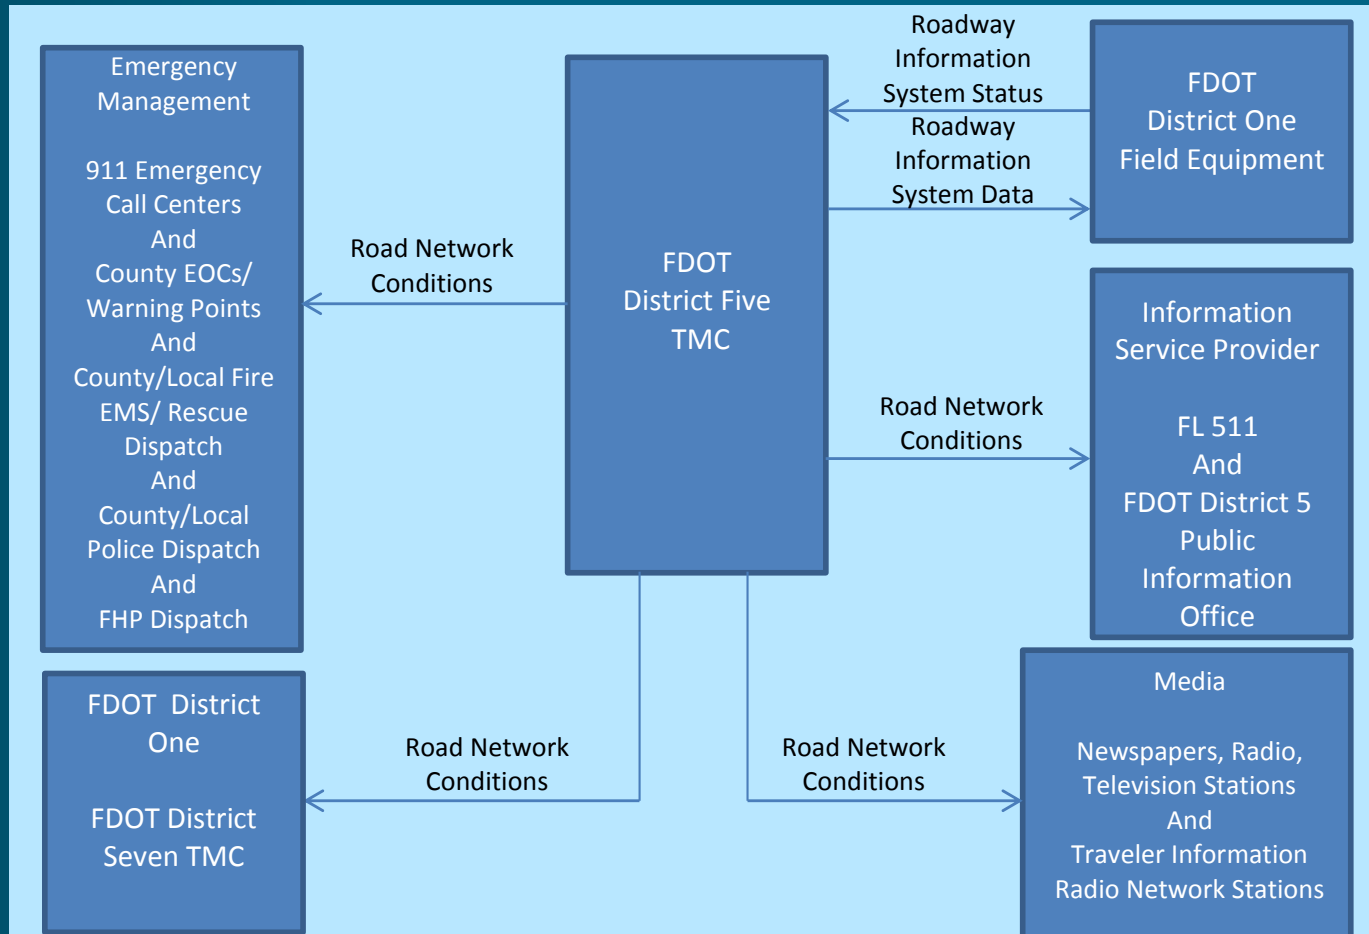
Emergency Management

911 Emergency Call Centers And County EOCs/ Warning Points And County/Local Fire EMS/ Rescue Dispatch And County/Local Police Dispatch And FHP Dispatch

Road Network Conditions

FDOT District Five TMC

Roadway Information System Status

Roadway Information System Data

FDOT District One Field Equipment

Information Service Provider

FL 511 And FDOT District 5 Public Information Office

Road Network Conditions

FDOT District One

FDOT District Seven TMC

Road Network Conditions

Road Network Conditions

Media

Newspapers, Radio, Television Stations And Traveler Information Radio Network Stations